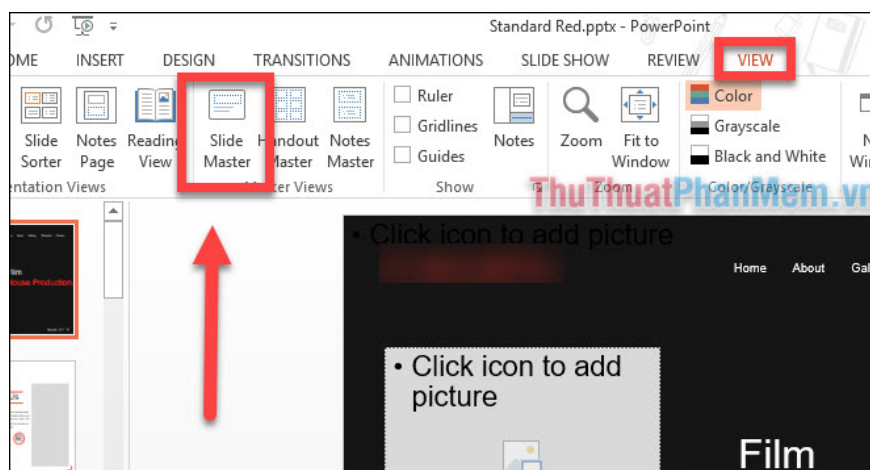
Standard Red.pptx - PowerPoint

OME INSERT DESIGN TRANSITIONS ANIMATIONS SLIDE SHOW REVIEW VIEW

Slide Sorter
Notes Page
Reading View
Slide Master
Handout Master
Notes Master
Ruler
Gridlines
Guides
Notes
Zoom
Fit to Window
Color
Grayscale
Black and White
N Wi

entation Views
Master Views
Show
Zoom
Color/Grayscale

ThuThuatPhanMem.vn

• Click icon to add picture

Home About Gal

• Click icon to add picture

Film